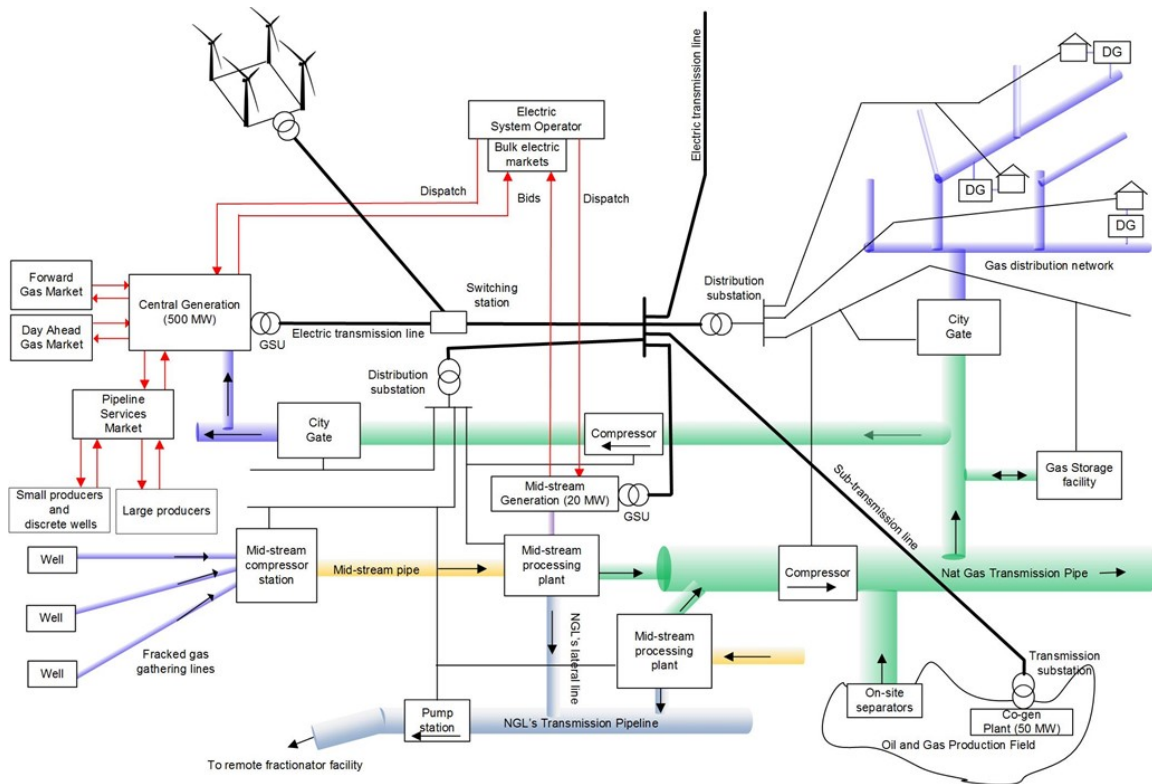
Electric transmission line

DG

Electric System Operator

Bulk electric markets

DG

DG

Dispatch

Bids

Dispatch

Gas distribution network

Forward Gas Market

Central Generation (500 MW)

Switching station

Distribution substation

City Gate

Day Ahead Gas Market

GSU

Electric transmission line

Distribution substation

Pipeline Services Market

City Gate

Compressor

Gas Storage facility

Small producers and discrete wells

Large producers

Mid-stream Generation (20 MW)

GSU

Sub-transmission line

Well

Mid-stream compressor station

Mid-stream pipe

Mid-stream processing plant

Compressor

Nat Gas Transmission Pipe

Well

Mid-stream processing plant

NGL's lateral line

Well

Fracked gas gathering lines

Transmission substation

On-site separators

Pump station

NGL's Transmission Pipeline

Co-gen Plant (50 MW)

Oil and Gas Production Field

To remote fractionator facility